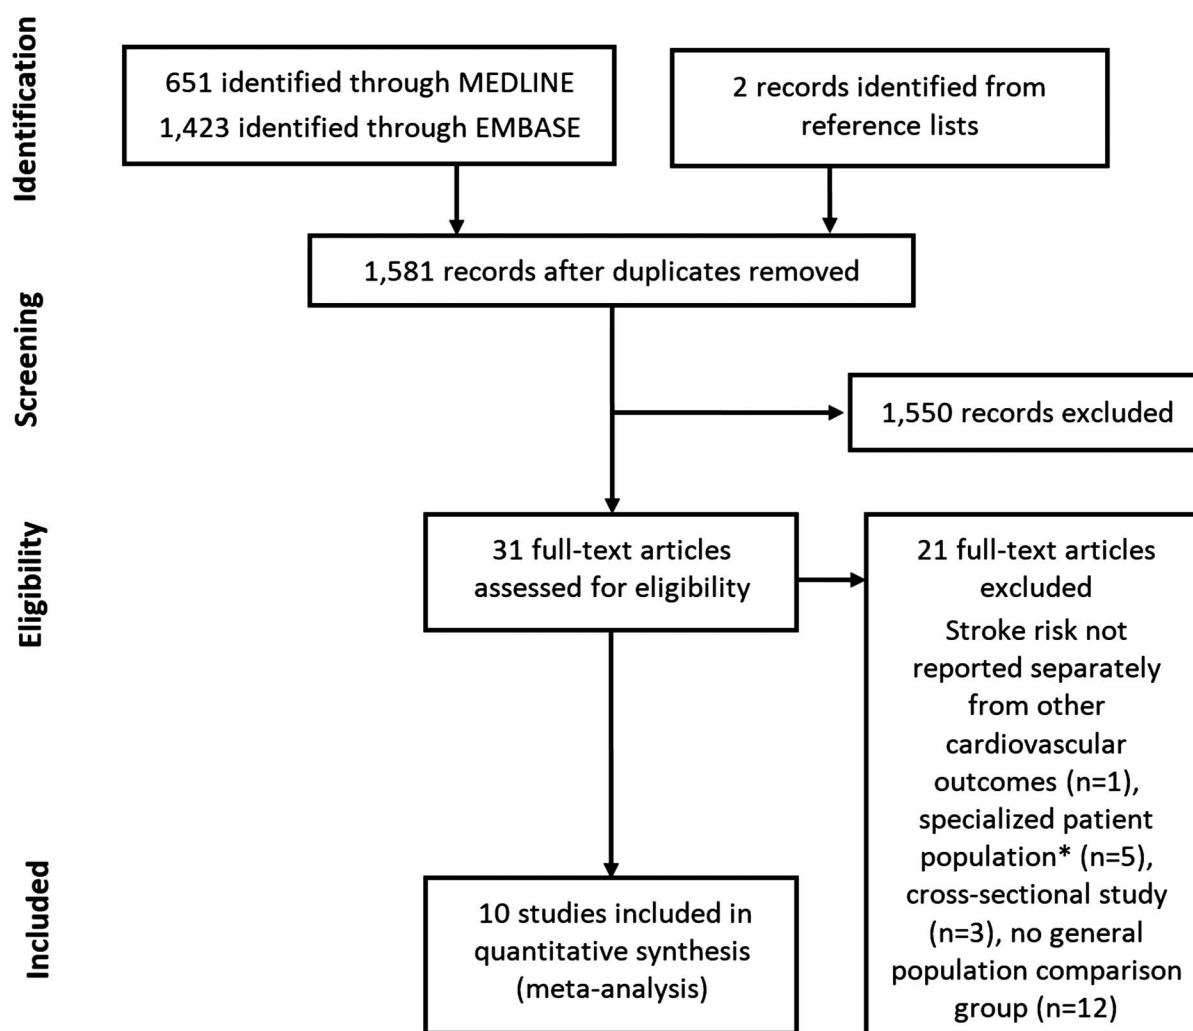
Identification

651 identified through MEDLINE
1,423 identified through EMBASE

2 records identified from reference lists

Screening

1,581 records after duplicates removed

1,550 records excluded

Eligibility

31 full-text articles assessed for eligibility

21 full-text articles excluded
Stroke risk not reported separately from other cardiovascular outcomes (n=1), specialized patient population* (n=5), cross-sectional study (n=3), no general population comparison group (n=12)

Included

10 studies included in quantitative synthesis (meta-analysis)